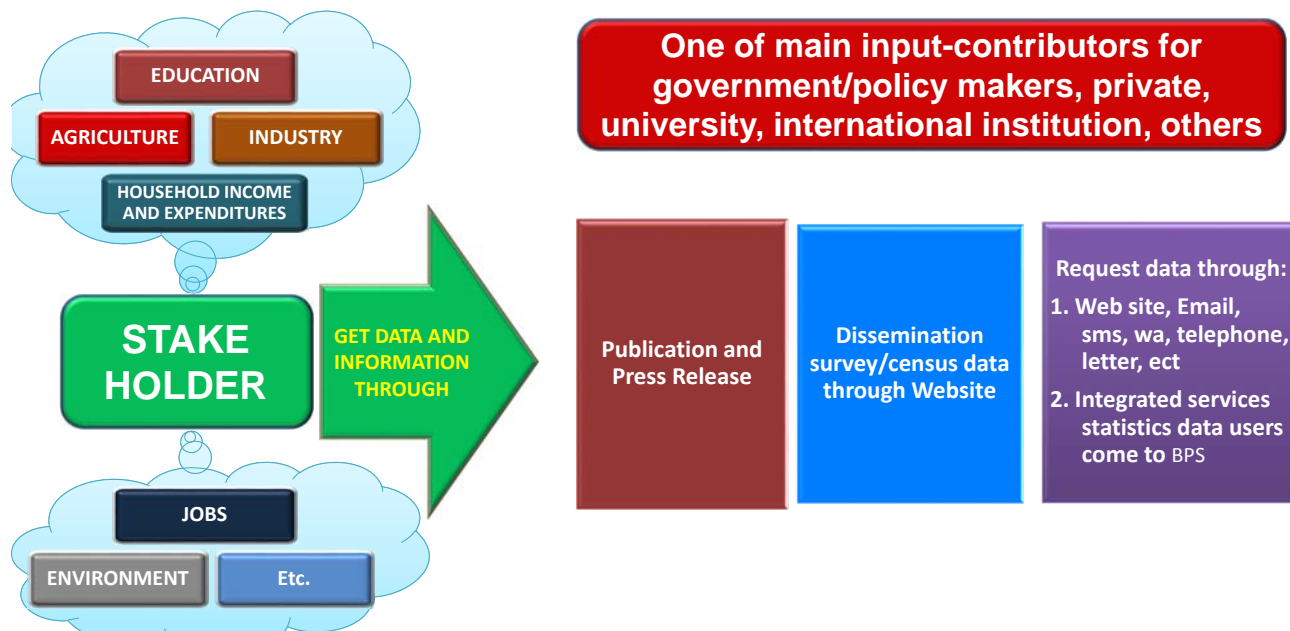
EDUCATION

AGRICULTURE

INDUSTRY

HOUSEHOLD INCOME AND EXPENDITURES

STAKE HOLDER

JOBS

ENVIRONMENT

Etc.

GET DATA AND INFORMATION THROUGH

One of main input-contributors for government/policy makers, private, university, international institution, others

Publication and Press Release

Dissemination survey/census data through Website

Request data through:

1. Web site, Email, sms, wa, telephone, letter, ect

2. Integrated services statistics data users come to BPS